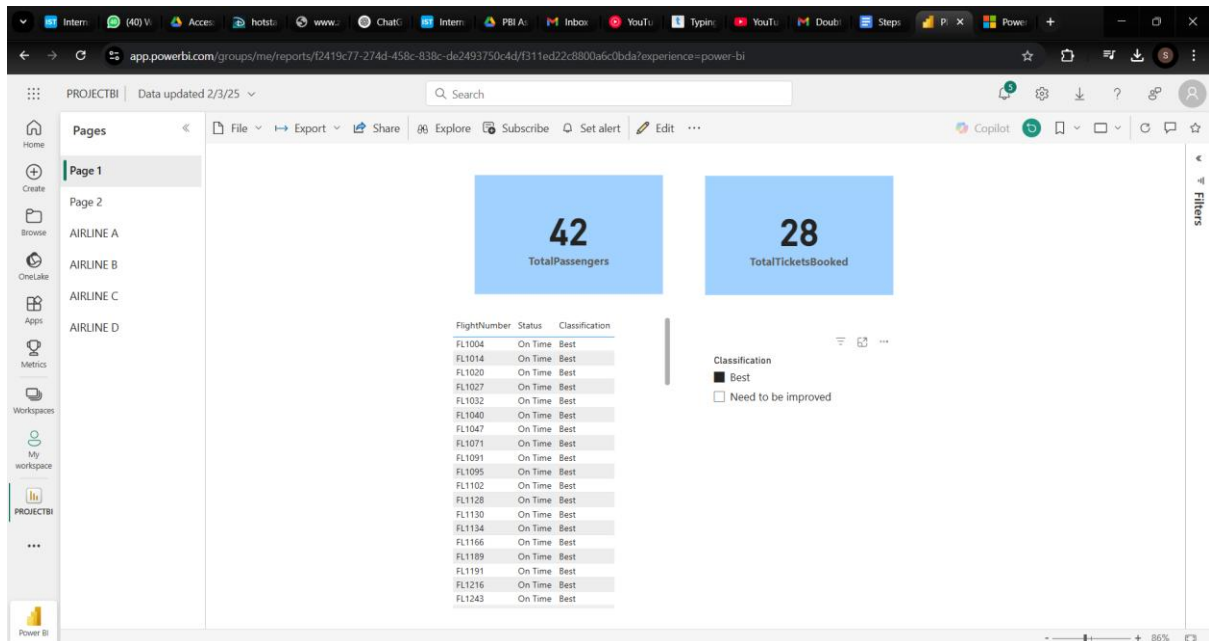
Intern (40) W Acces hotsta www. ChatG Intern PBI A: Inbox YouTu Typing YouTu Doubt Steps P Power +

app.powerbi.com/groups/me/reports/f2419c77-274d-458c-838c-de2493750c4d/f311ed22c8800a6c0bda?experience=power-bi

PROJECTBI | Data updated 2/3/25

Search

Home
Create
Browse
OneLake
Apps
Metrics
Workspaces
My workspace
PROJECTBI
...
Power BI

Pages

Page 1
Page 2
AIRLINE A
AIRLINE B
AIRLINE C
AIRLINE D

File Export Share Explore Subscribe Set alert Edit ...

Copilot

Filters

42
TotalPassengers

28
TotalTicketsBooked

| FlightNumber | Status | Classification |
|---|---|---|
| FL1004 | On Time | Best |
| FL1014 | On Time | Best |
| FL1020 | On Time | Best |
| FL1027 | On Time | Best |
| FL1032 | On Time | Best |
| FL1040 | On Time | Best |
| FL1047 | On Time | Best |
| FL1071 | On Time | Best |
| FL1091 | On Time | Best |
| FL1095 | On Time | Best |
| FL1102 | On Time | Best |
| FL1128 | On Time | Best |
| FL1130 | On Time | Best |
| FL1134 | On Time | Best |
| FL1166 | On Time | Best |
| FL1189 | On Time | Best |
| FL1191 | On Time | Best |
| FL1216 | On Time | Best |
| FL1243 | On Time | Best |

Classification
Best
Need to be improved

+ 86%